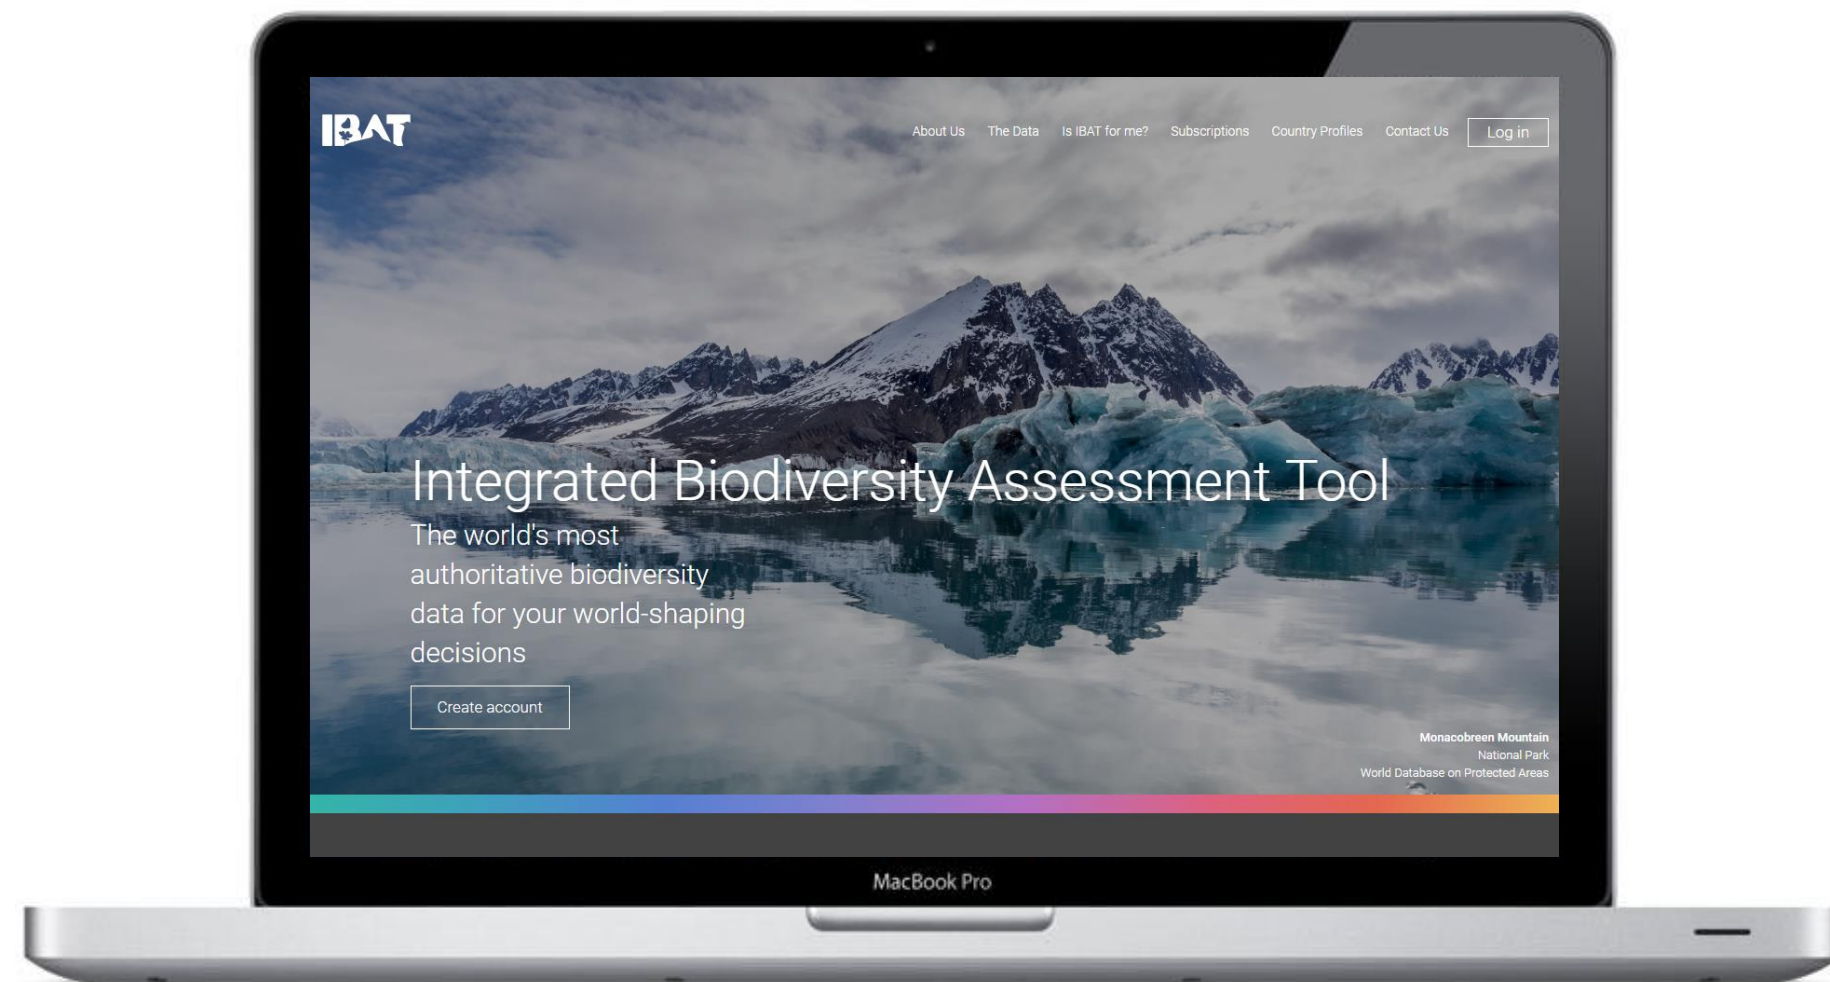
IBAT

About Us The Data Is IBAT for me? Subscriptions Country Profiles Contact Us Log in

Integrated Biodiversity Assessment Tool

The world's most authoritative biodiversity data for your world-shaping decisions

Create account

Monacobreen Mountain
National Park
World Database on Protected Areas

MacBook Pro